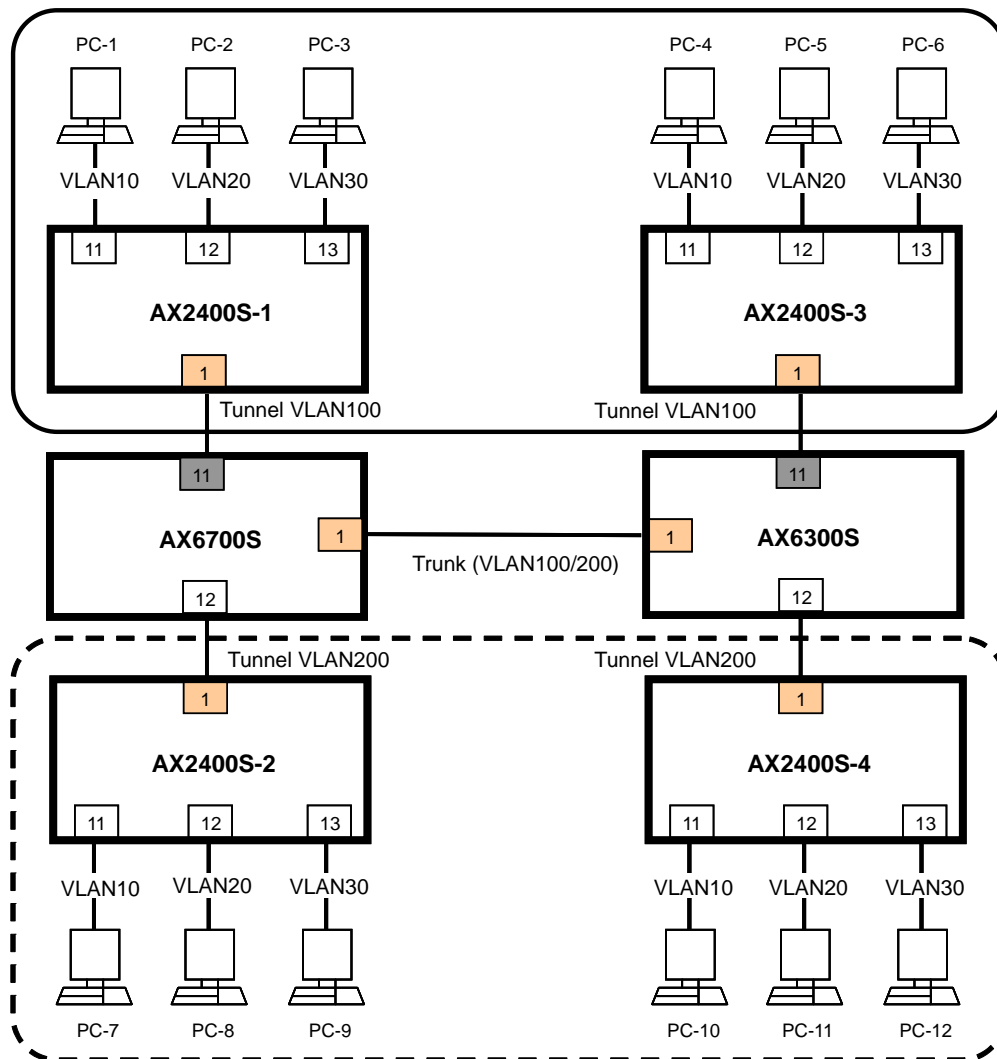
PC-1 PC-2 PC-3
VLAN10 VLAN20 VLAN30
11 12 13
AX2400S-1
1
Tunnel VLAN100

PC-4 PC-5 PC-6
VLAN10 VLAN20 VLAN30
11 12 13
AX2400S-3
1
Tunnel VLAN100

11
AX6700S
1
12

11
AX6300S
1
12

Trunk (VLAN100/200)

Tunnel VLAN200
1
AX2400S-2
11 12 13
VLAN10 VLAN20 VLAN30
PC-7 PC-8 PC-9

Tunnel VLAN200
1
AX2400S-4
11 12 13
VLAN10 VLAN20 VLAN30
PC-10 PC-11 PC-12